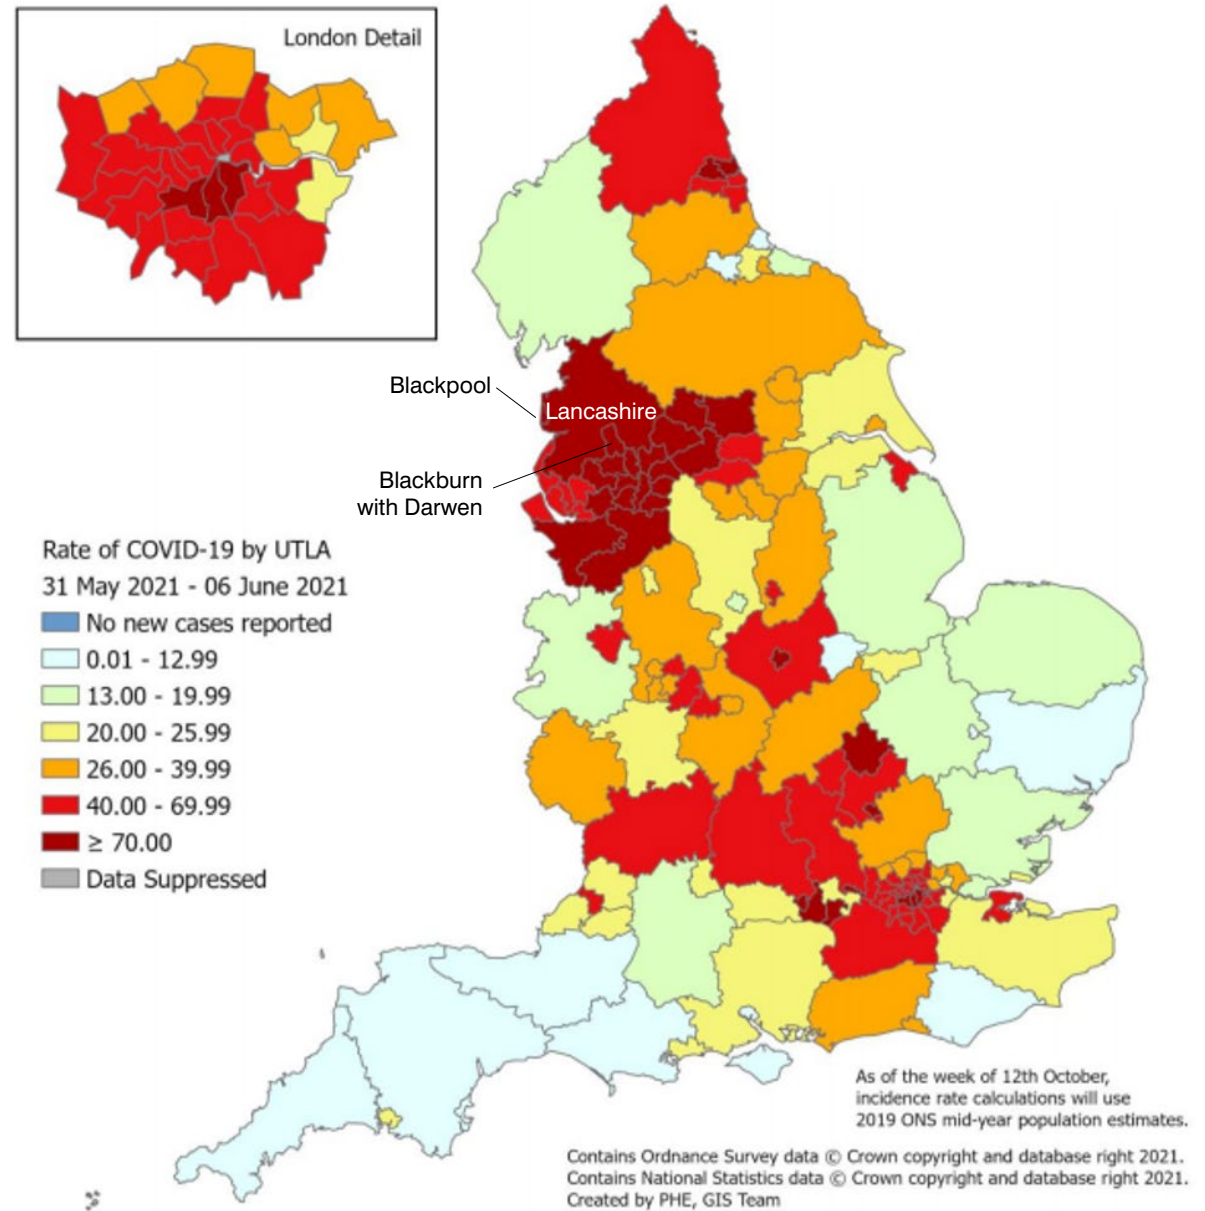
London Detail

Blackpool

Lancashire

Blackburn with Darwen

Rate of COVID-19 by UTLA
31 May 2021 - 06 June 2021
No new cases reported
0.01 - 12.99
13.00 - 19.99
20.00 - 25.99
26.00 - 39.99
40.00 - 69.99
≥ 70.00
Data Suppressed

As of the week of 12th October, incidence rate calculations will use 2019 ONS mid-year population estimates.

Contains Ordnance Survey data © Crown copyright and database right 2021.
Contains National Statistics data © Crown copyright and database right 2021.
Created by PHE, GIS Team